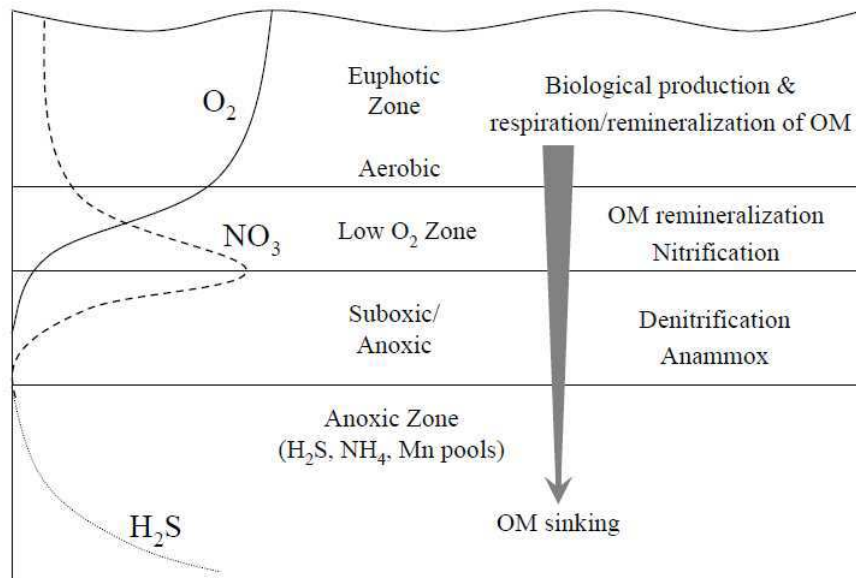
$O_2$

Euphotic Zone

Biological production & respiration/remineralization of OM

Aerobic

$NO_3$

Low $O_2$ Zone

OM remineralization
Nitrification

Suboxic/ Anoxic

Denitrification
Anammox

Anoxic Zone
($H_2S$, $NH_4$, Mn pools)

$H_2S$

OM sinking